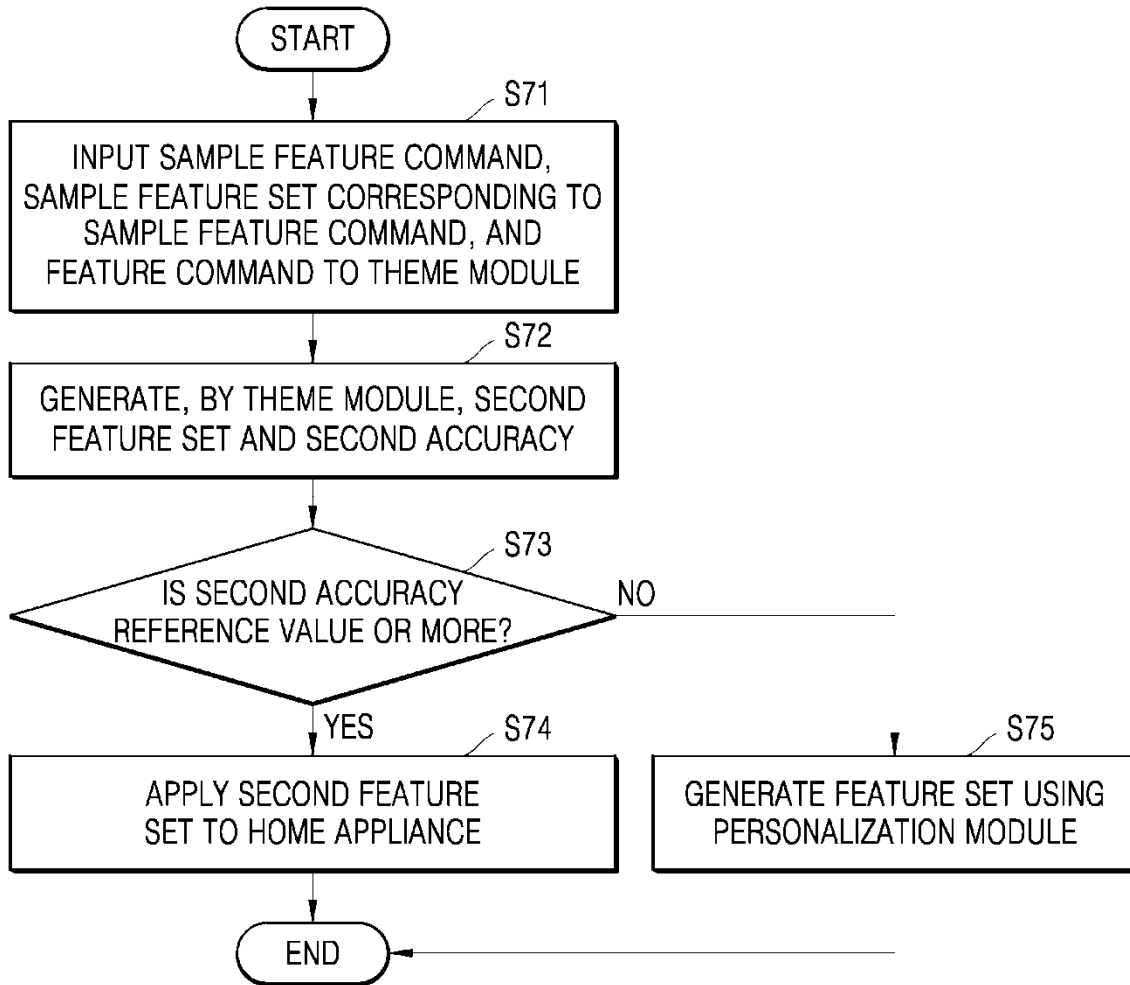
START

S71

INPUT SAMPLE FEATURE COMMAND, SAMPLE FEATURE SET CORRESPONDING TO SAMPLE FEATURE COMMAND, AND FEATURE COMMAND TO THEME MODULE

S72

GENERATE, BY THEME MODULE, SECOND FEATURE SET AND SECOND ACCURACY

S73

IS SECOND ACCURACY REFERENCE VALUE OR MORE?

NO

YES

S74

APPLY SECOND FEATURE SET TO HOME APPLIANCE

S75

GENERATE FEATURE SET USING PERSONALIZATION MODULE

END